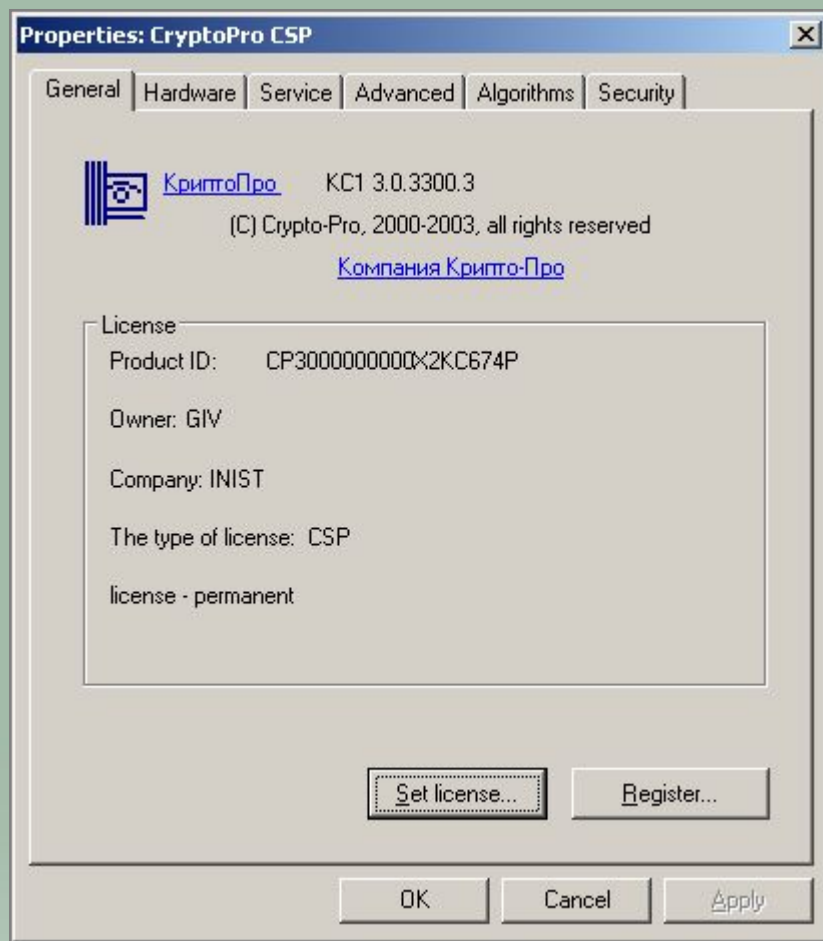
Properties: CryptoPro CSP

General | Hardware | Service | Advanced | Algorithms | Security

КриптоПро KC1 3.0.3300.3

(C) Crypto-Pro, 2000-2003, all rights reserved

Компания Крипто-Про

License

Product ID: CP3000000000X2KC674P

Owner: GIV

Company: INIST

The type of license: CSP

license - permanent

Set license...

Register...

OK

Cancel

Apply